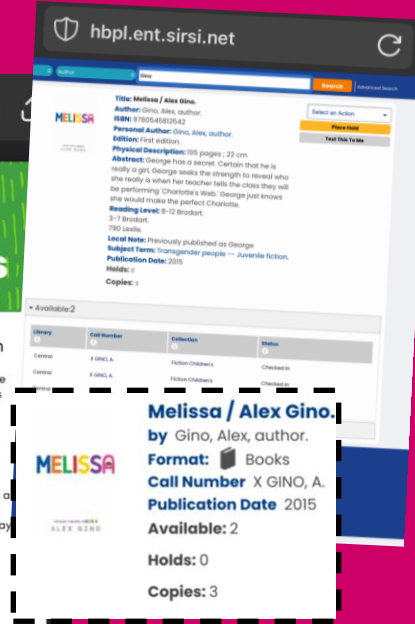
hbpl.ent.sirsi.net

Author
Gino
Search
Advanced Search

MELISSA

Title: Melissa / Alex Gino.
Author: Gino, Alex, author.
ISBN: 9780545812542
Personal Author: Gino, Alex, author.
Edition: First edition.
Physical Description: 195 pages ; 22 cm
Abstract: George has a secret. Certain that he is really a girl, George seeks the strength to reveal who she really is when her teacher tells the class they will be performing 'Charlotte's Web.' George just knows she would make the perfect Charlotte.
Reading Level: 8-12 Brodart.
3-7 Brodart.
790 Lexile.
Local Note: Previously published as George
Subject Term: Transgender people -- Juvenile fiction.
Publication Date: 2015
Holds: 0
Copies: 3

Select an Action
Place Hold
Text This To Me

Available:2

| Library | Call Number | Collection | Status |
|---|---|---|---|
| Central | X GINO, A. | Fiction Children's | Checked In |
| Central | X GINO, A. | Fiction Children's | Checked In |

MELISSA
ALEX GINO

Melissa / Alex Gino.
by Gino, Alex, author.
Format: Books
Call Number X GINO, A.
Publication Date 2015
Available: 2
Holds: 0
Copies: 3